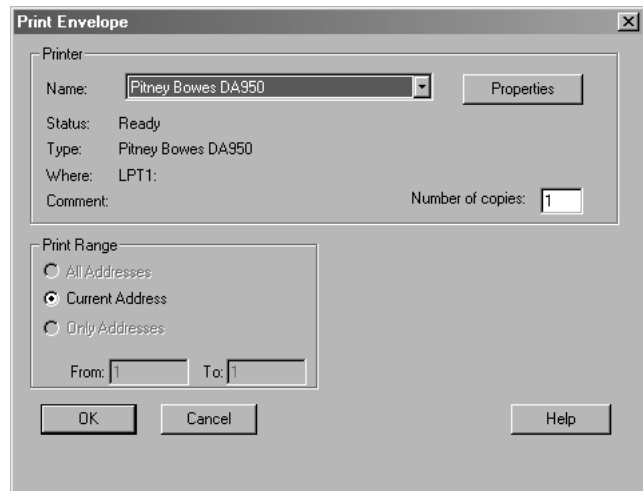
Print Envelope

Printer

Name: Pitney Bowes DA950

Properties

Status: Ready

Type: Pitney Bowes DA950

Where: LPT1:

Comment:

Number of copies: 1

Print Range

All Addresses

Current Address

Only Addresses

From: 1 To: 1

OK

Cancel

Help